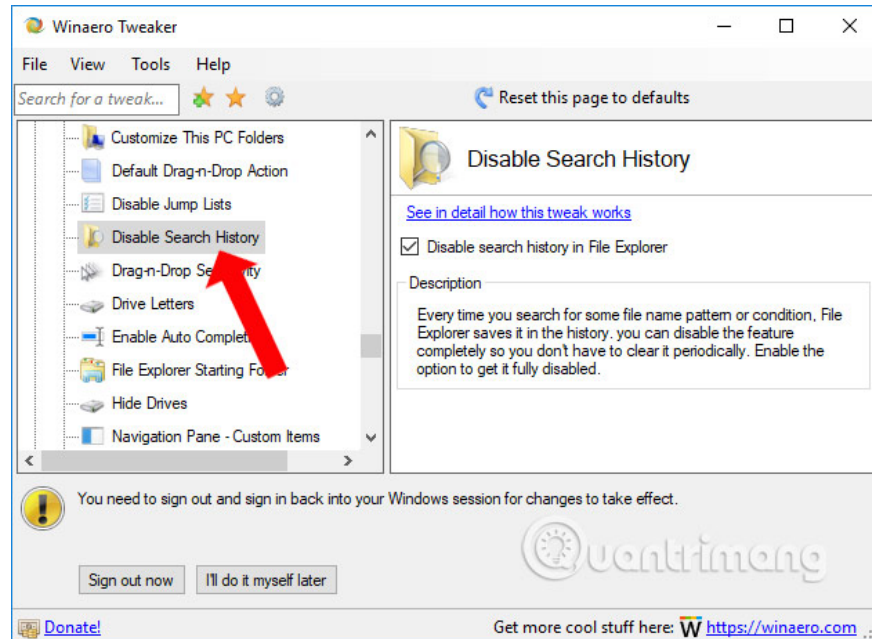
Winaero Tweaker

File View Tools Help

Search for a tweak...

Reset this page to defaults

Customize This PC Folders
Default Drag-n-Drop Action
Disable Jump Lists
Disable Search History
Drag-n-Drop Se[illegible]ity
Drive Letters
Enable Auto Complet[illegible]
File Explorer Starting Fo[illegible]
Hide Drives
Navigation Pane - Custom Items

Disable Search History

See in detail how this tweak works

Disable search history in File Explorer

Description

Every time you search for some file name pattern or condition, File Explorer saves it in the history. you can disable the feature completely so you don't have to clear it periodically. Enable the option to get it fully disabled.

You need to sign out and sign in back into your Windows session for changes to take effect.

Quantrimang

Sign out now I'll do it myself later

Donate!

Get more cool stuff here: W https://winaero.com